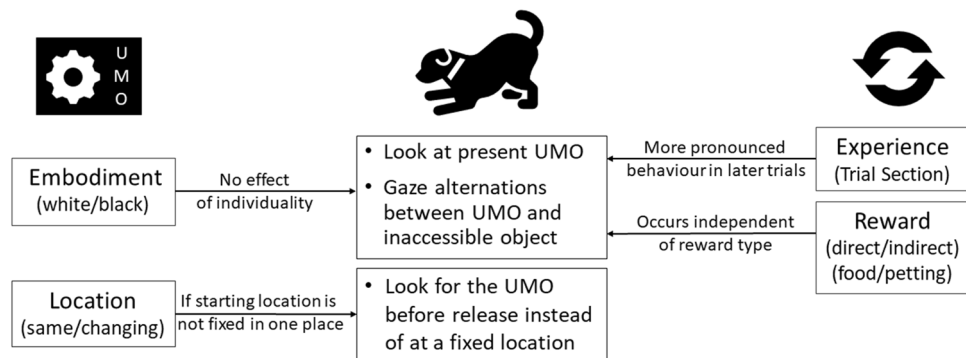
U
M
O

Embodiment
(white/black)

No effect of individuality

• Look at present UMO
• Gaze alternations between UMO and inaccessible object

More pronounced behaviour in later trials

Experience
(Trial Section)

Occurs independent of reward type

Reward
(direct/indirect)
(food/petting)

Location
(same/changing)

If starting location is not fixed in one place

• Look for the UMO before release instead of at a fixed location